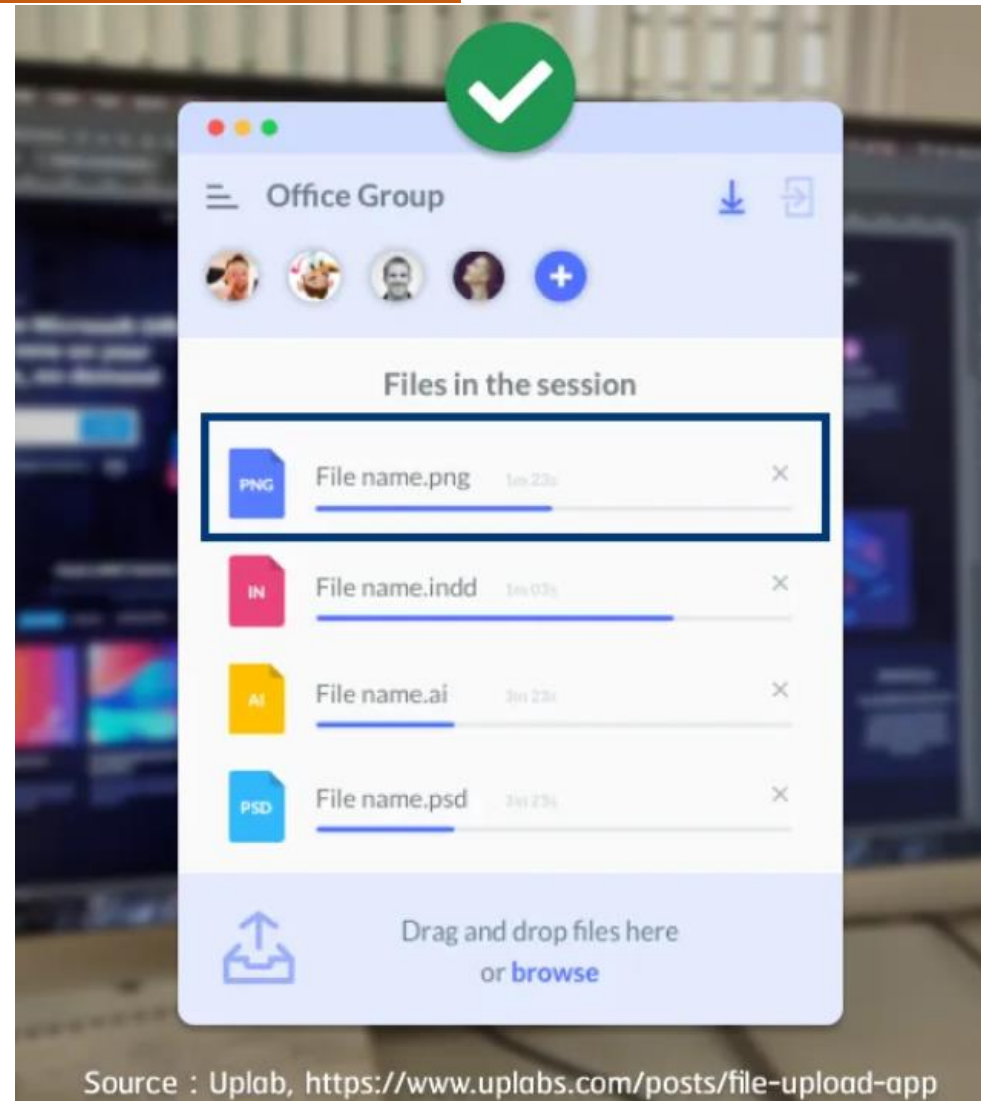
Office Group

Files in the session

PNG File name.png 1m 23s ×

IN File name.indd 1m 03s ×

AI File name.ai 3m 23s ×

PSD File name.psd 3m 23s ×

Drag and drop files here or browse

Source : Uplab, https://www.uplabs.com/posts/file-upload-app